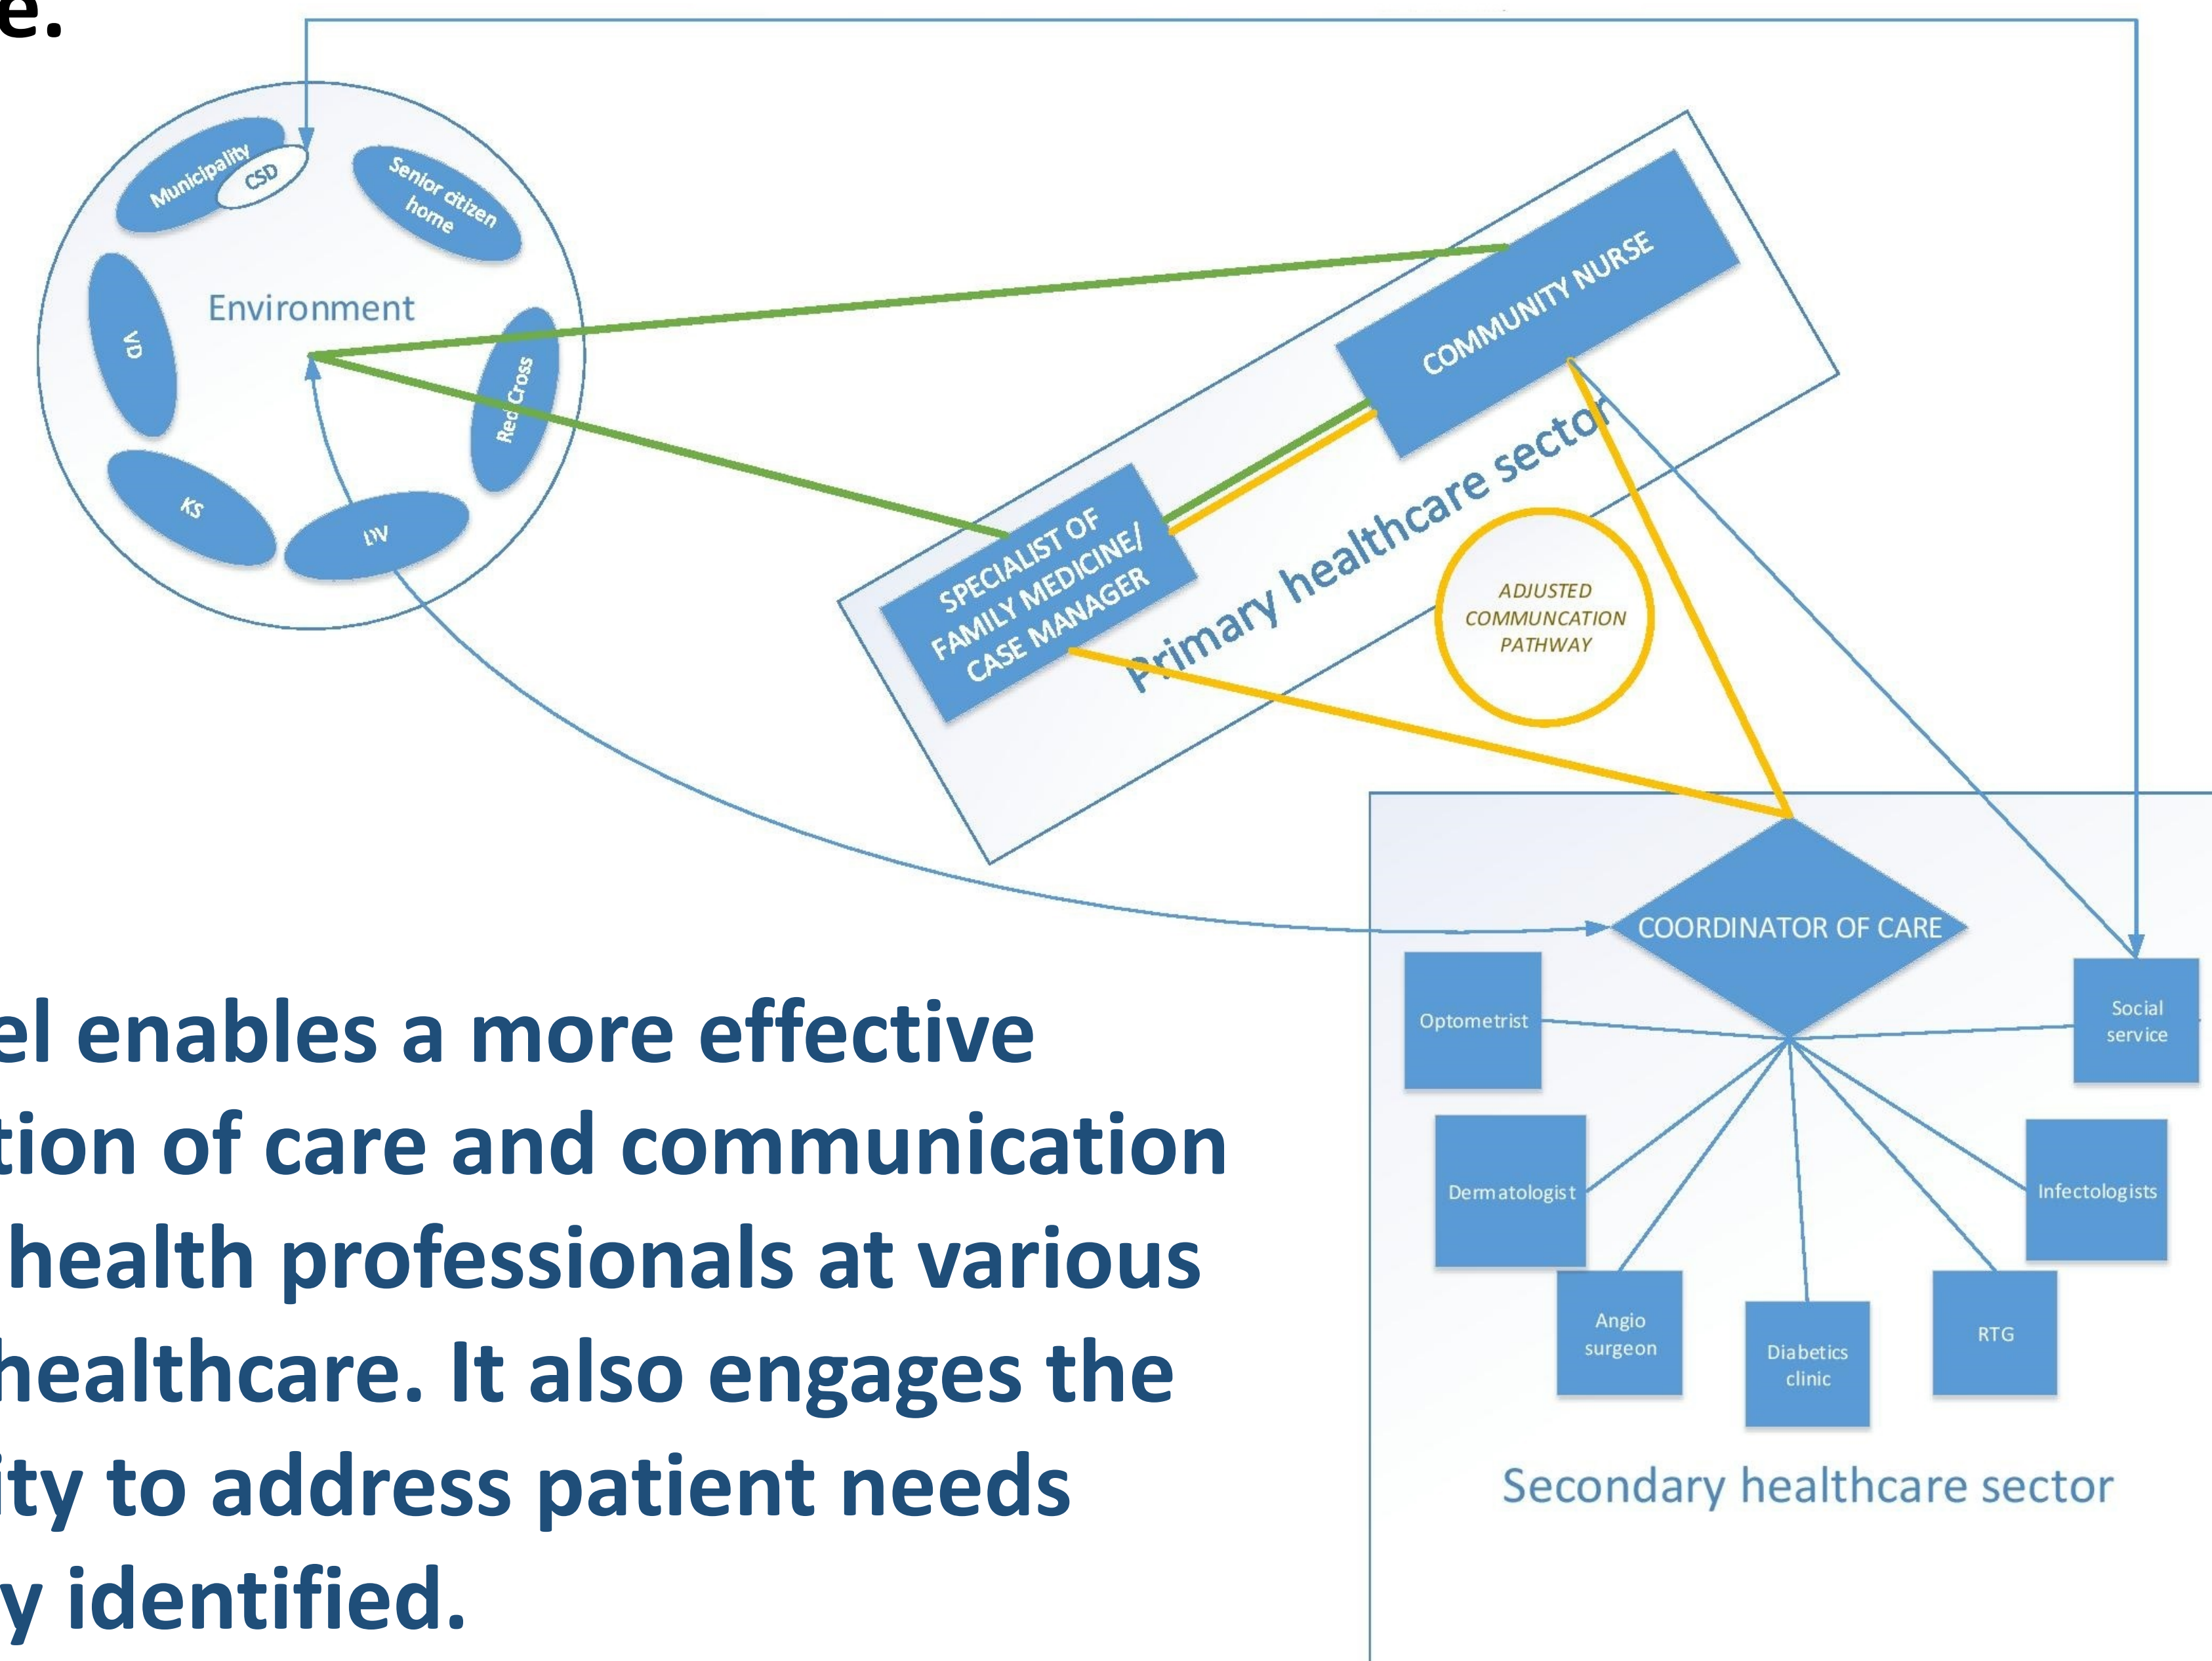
e.

Municipality
CSD
Senior citizen home
Environment
VD
Red Cross
KS
UIV

COMMUNITY NURSE
SPECIALIST OF FAMILY MEDICINE/ CASE MANAGER
Primary healthcare sector
ADJUSTED COMMUNCATION PATHWAY

COORDINATOR OF CARE
Optometrist
Social service
Dermatologist
Infectologists
Angio surgeon
Diabetics clinic
RTG
Secondary healthcare sector

el enables a more effective tion of care and communication health professionals at various healthcare. It also engages the ity to address patient needs y identified.